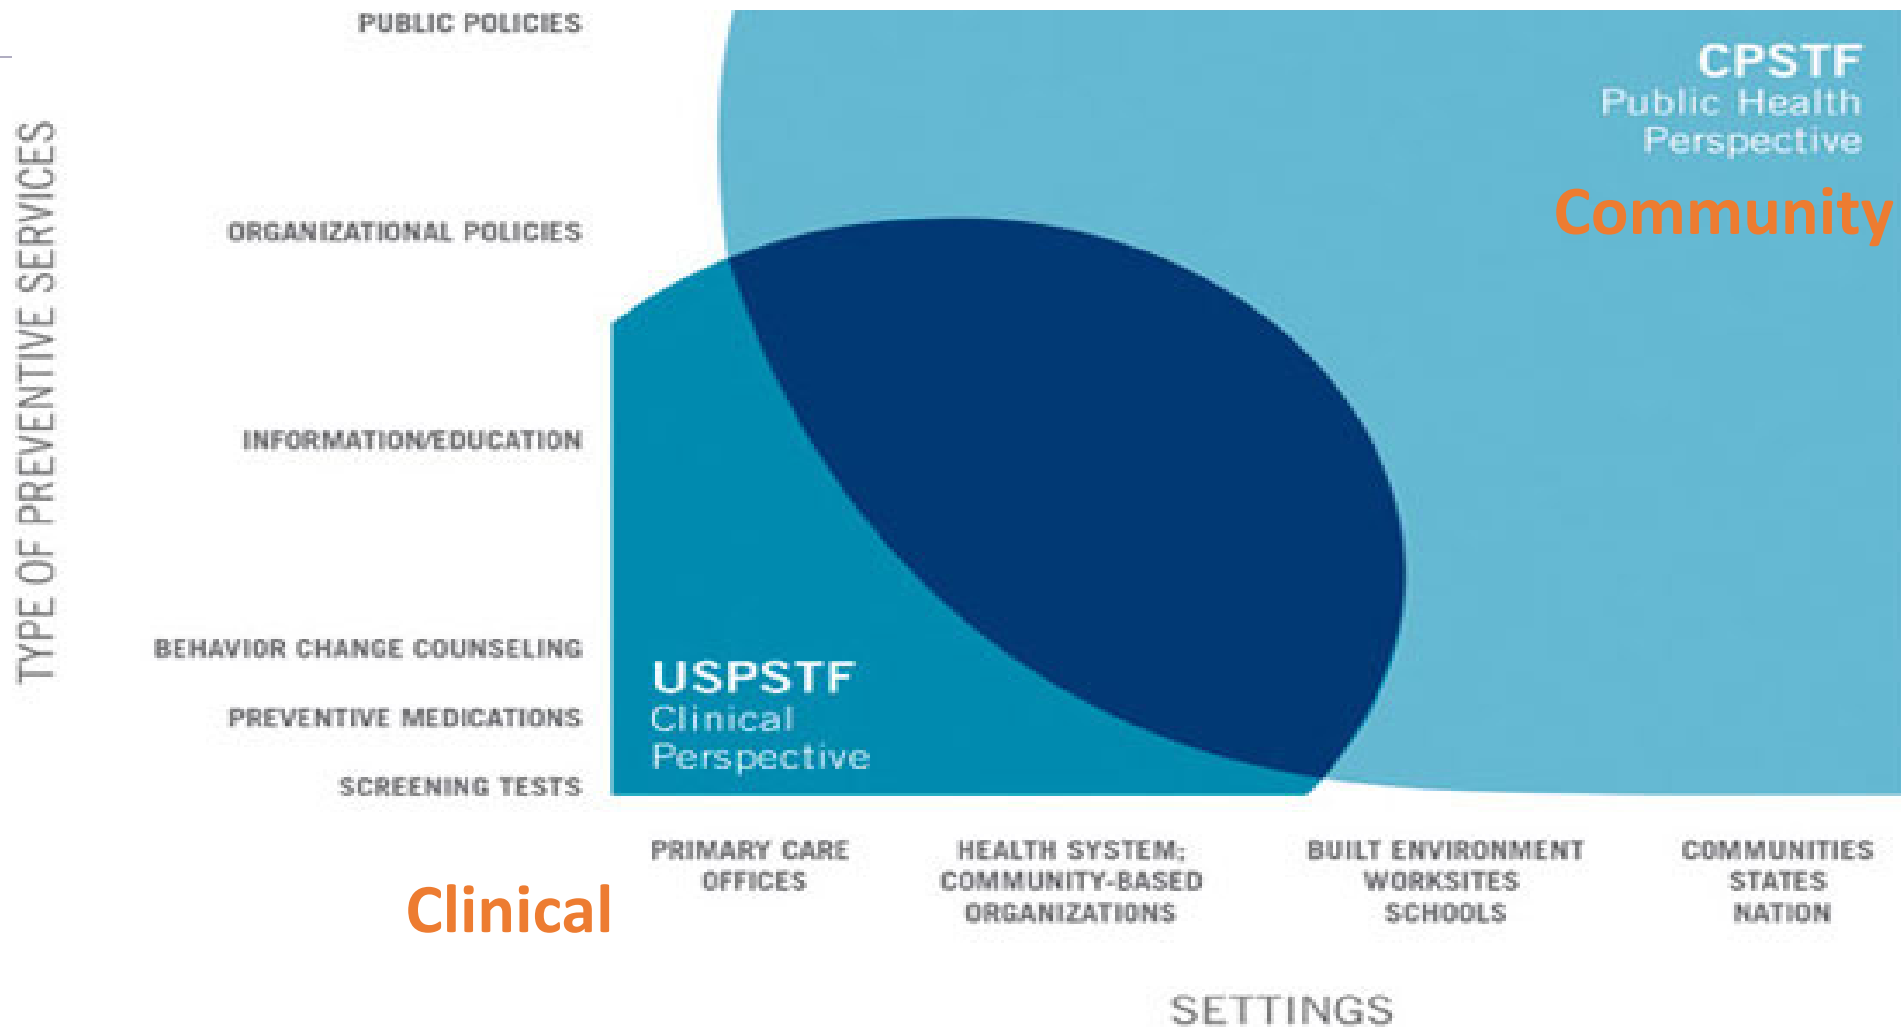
TYPE OF PREVENTIVE SERVICES

PUBLIC POLICIES

ORGANIZATIONAL POLICIES

INFORMATION/EDUCATION

BEHAVIOR CHANGE COUNSELING

PREVENTIVE MEDICATIONS

SCREENING TESTS

CPSTF
Public Health
Perspective

Community

USPSTF
Clinical
Perspective

PRIMARY CARE OFFICES

HEALTH SYSTEM; COMMUNITY-BASED ORGANIZATIONS

BUILT ENVIRONMENT WORKSITES SCHOOLS

COMMUNITIES STATES NATION

Clinical

SETTINGS